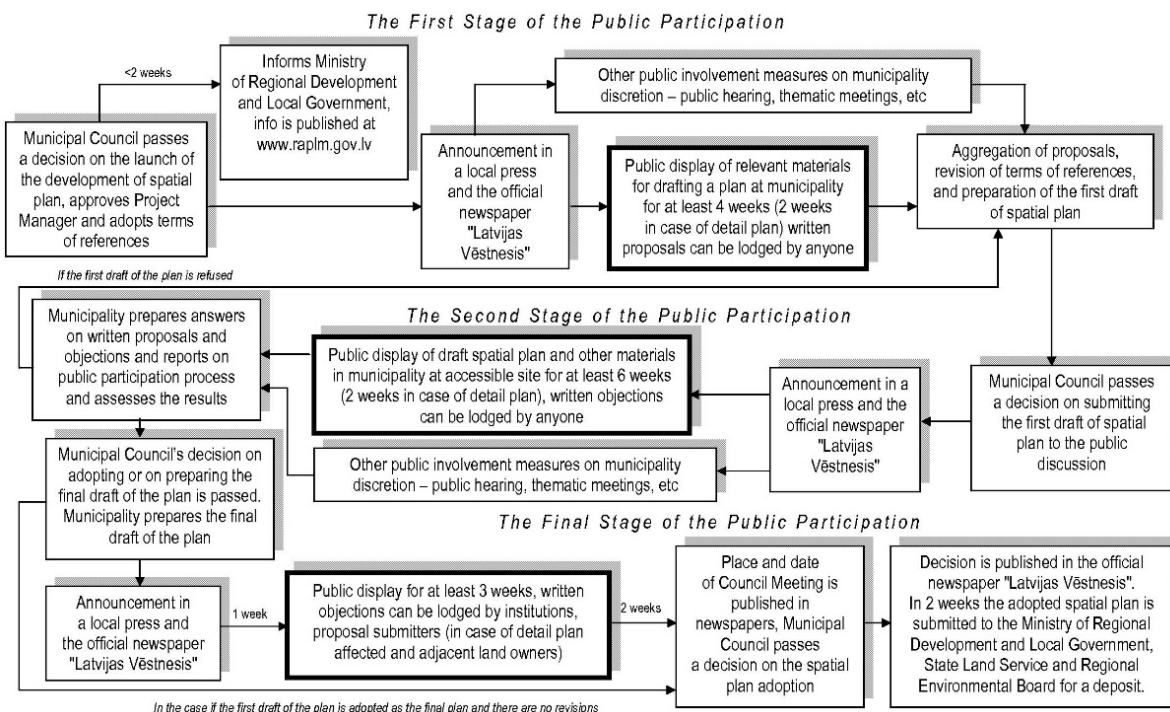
The First Stage of the Public Participation

<2 weeks

Informs Ministry of Regional Development and Local Government, info is published at www.raplm.gov.lv

Municipal Council passes a decision on the launch of the development of spatial plan, approves Project Manager and adopts terms of references

Announcement in a local press and the official newspaper "Latvijas Vēstnesis"

Other public involvement measures on municipality discretion – public hearing, thematic meetings, etc

Public display of relevant materials for drafting a plan at municipality for at least 4 weeks (2 weeks in case of detail plan) written proposals can be lodged by anyone

Aggregation of proposals, revision of terms of references, and preparation of the first draft of spatial plan

If the first draft of the plan is refused

The Second Stage of the Public Participation

Municipality prepares answers on written proposals and objections and reports on public participation process and assesses the results

Public display of draft spatial plan and other materials in municipality at accessible site for at least 6 weeks (2 weeks in case of detail plan), written objections can be lodged by anyone

Announcement in a local press and the official newspaper "Latvijas Vēstnesis"

Municipal Council passes a decision on submitting the first draft of spatial plan to the public discussion

Municipal Council's decision on adopting or on preparing the final draft of the plan is passed. Municipality prepares the final draft of the plan

Other public involvement measures on municipality discretion – public hearing, thematic meetings, etc

The Final Stage of the Public Participation

Announcement in a local press and the official newspaper "Latvijas Vēstnesis"

1 week

Public display for at least 3 weeks, written objections can be lodged by institutions, proposal submitters (in case of detail plan affected and adjacent land owners)

2 weeks

Place and date of Council Meeting is published in newspapers, Municipal Council passes a decision on the spatial plan adoption

Decision is published in the official newspaper "Latvijas Vēstnesis". In 2 weeks the adopted spatial plan is submitted to the Ministry of Regional Development and Local Government, State Land Service and Regional Environmental Board for a deposit.

In the case if the first draft of the plan is adopted as the final plan and there are no revisions